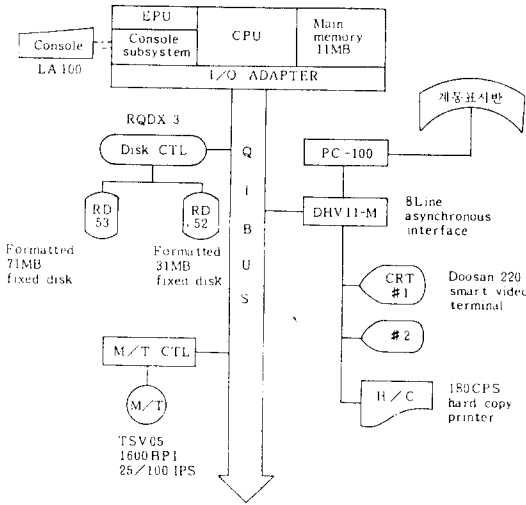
EPU
Console subsystem
CPU
Main memory 11MB
Console
LA 100
I/O ADAPTER

RQDX 3
Disk CTL
RD 53
RD 52
Formatted 71MB fixed disk
Formatted 31MB fixed disk

Q
I
B
U
S

PC-100
계통표시반
DHV11-M
8Line asynchronous interface
CRT #1
#2
Doosan 220 smart video terminal
H/C
180CPS hard copy printer

M/T CTL
M/T
TSV05
1600BPI
25/100 IPS